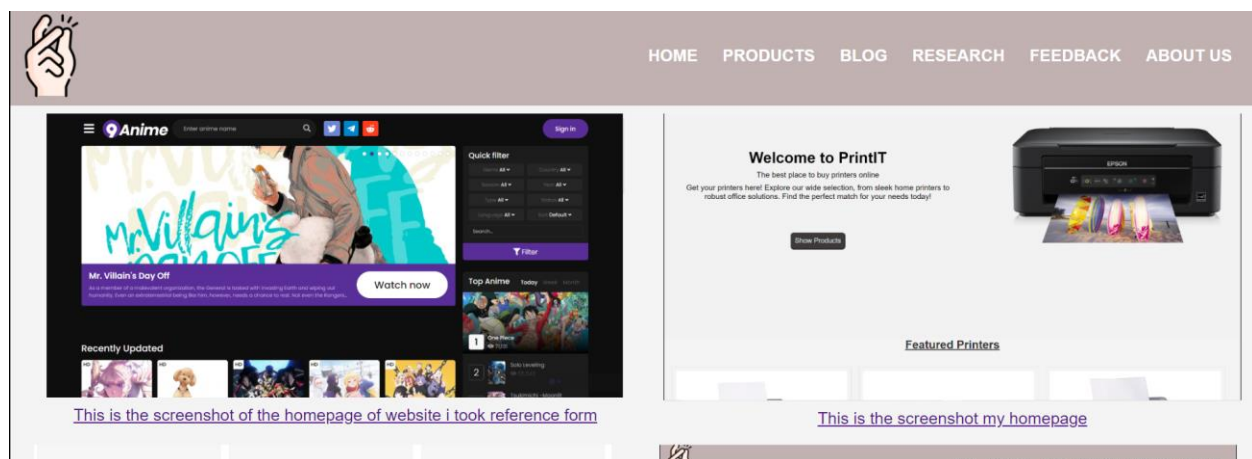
HOME PRODUCTS BLOG RESEARCH FEEDBACK ABOUT US

9Anime Enter anime name Sign in

Mr.Villain's Day Off

Quick filter

Filter

Mr. Villain's Day Off

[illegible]

Watch now

Top Anime Today

1 One Piece

2 Solo Leveling

Recently Updated

HD HD HD HD HD

This is the screenshot of the homepage of website i took reference form

Welcome to PrintIT

The best place to buy printers online

Get your printers here! Explore our wide selection, from sleek home printers to robust office solutions. Find the perfect match for your needs today!

Show Products

EPSON

Featured Printers

This is the screenshot my homepage